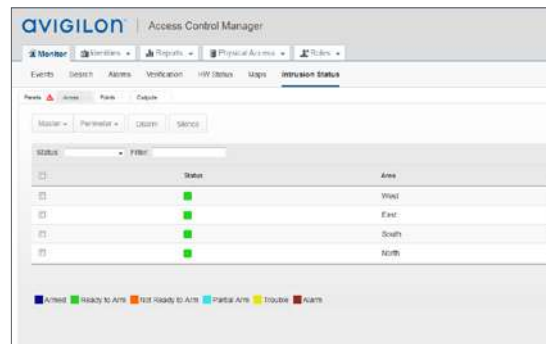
AVIGILON | Access Control Manager

Monitor | Identities | Reports | Physical Access | Roles

Events | Search | Alarms | Verification | HW Status | Maps | Intrusion Status

Panels | Areas | Points | Outputs

Master | Perimeter | Disarm | Silence

Status | Filter

| | Status | Area |
|---|---|---|
| | | West |
| | | East |
| | | South |
| | | North |

Armed | Ready to Arm | Not Ready to Arm | Partial Arm | Trouble | Alarm